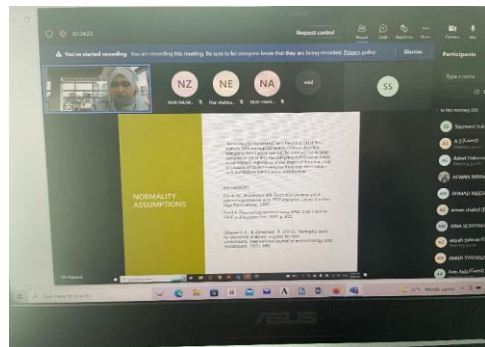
01:14:23

Request control

React

Chat

Rooms

Apps

Camera

Mic

You've started recording. You are recording this meeting. Be sure to let everyone know that they are being recorded. Privacy policy

Dismiss

Participants

NZ

NE

NA

SS

Nok NADW...

Nur ibadina...

Nork Nasir...

+64

NORMALITY ASSUMPTIONS

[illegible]

REFERENCES

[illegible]

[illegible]

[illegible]

Type a name

In this meeting (86)

Saymeen Suk...

A S (Guest)

Adeel Hakeem

AIMAN IBRAH...

AHMAD RAZZ...

aiman shakirl (Guest)

AINA SOFFINA...

aisyah Jaihani (Guest)

AMIR SYAZWAN...

Ann Aida (Guest)

Type here to search

ASUS